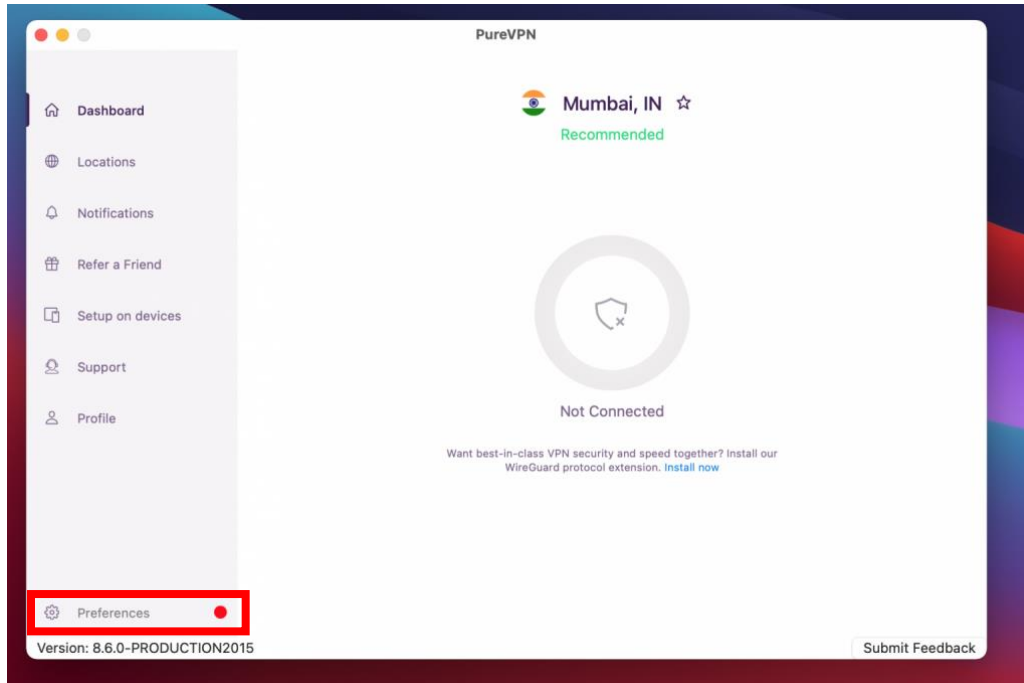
PureVPN

Dashboard
Locations
Notifications
Refer a Friend
Setup on devices
Support
Profile

Mumbai, IN ☆
Recommended

Not Connected

Want best-in-class VPN security and speed together? Install our WireGuard protocol extension. Install now

Preferences

Version: 8.6.0-PRODUCTION2015

Submit Feedback